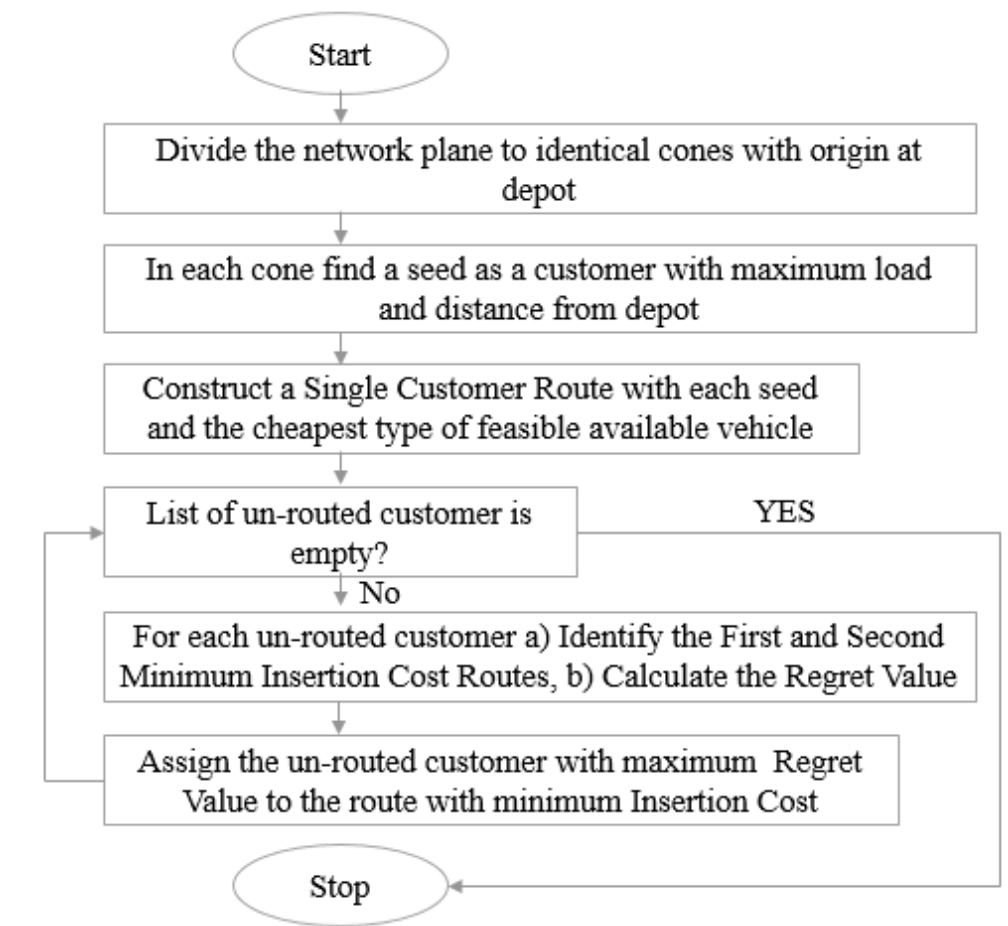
Start

Divide the network plane to identical cones with origin at depot

In each cone find a seed as a customer with maximum load and distance from depot

Construct a Single Customer Route with each seed and the cheapest type of feasible available vehicle

List of un-routed customer is empty?

YES

No

For each un-routed customer a) Identify the First and Second Minimum Insertion Cost Routes, b) Calculate the Regret Value

Assign the un-routed customer with maximum Regret Value to the route with minimum Insertion Cost

Stop